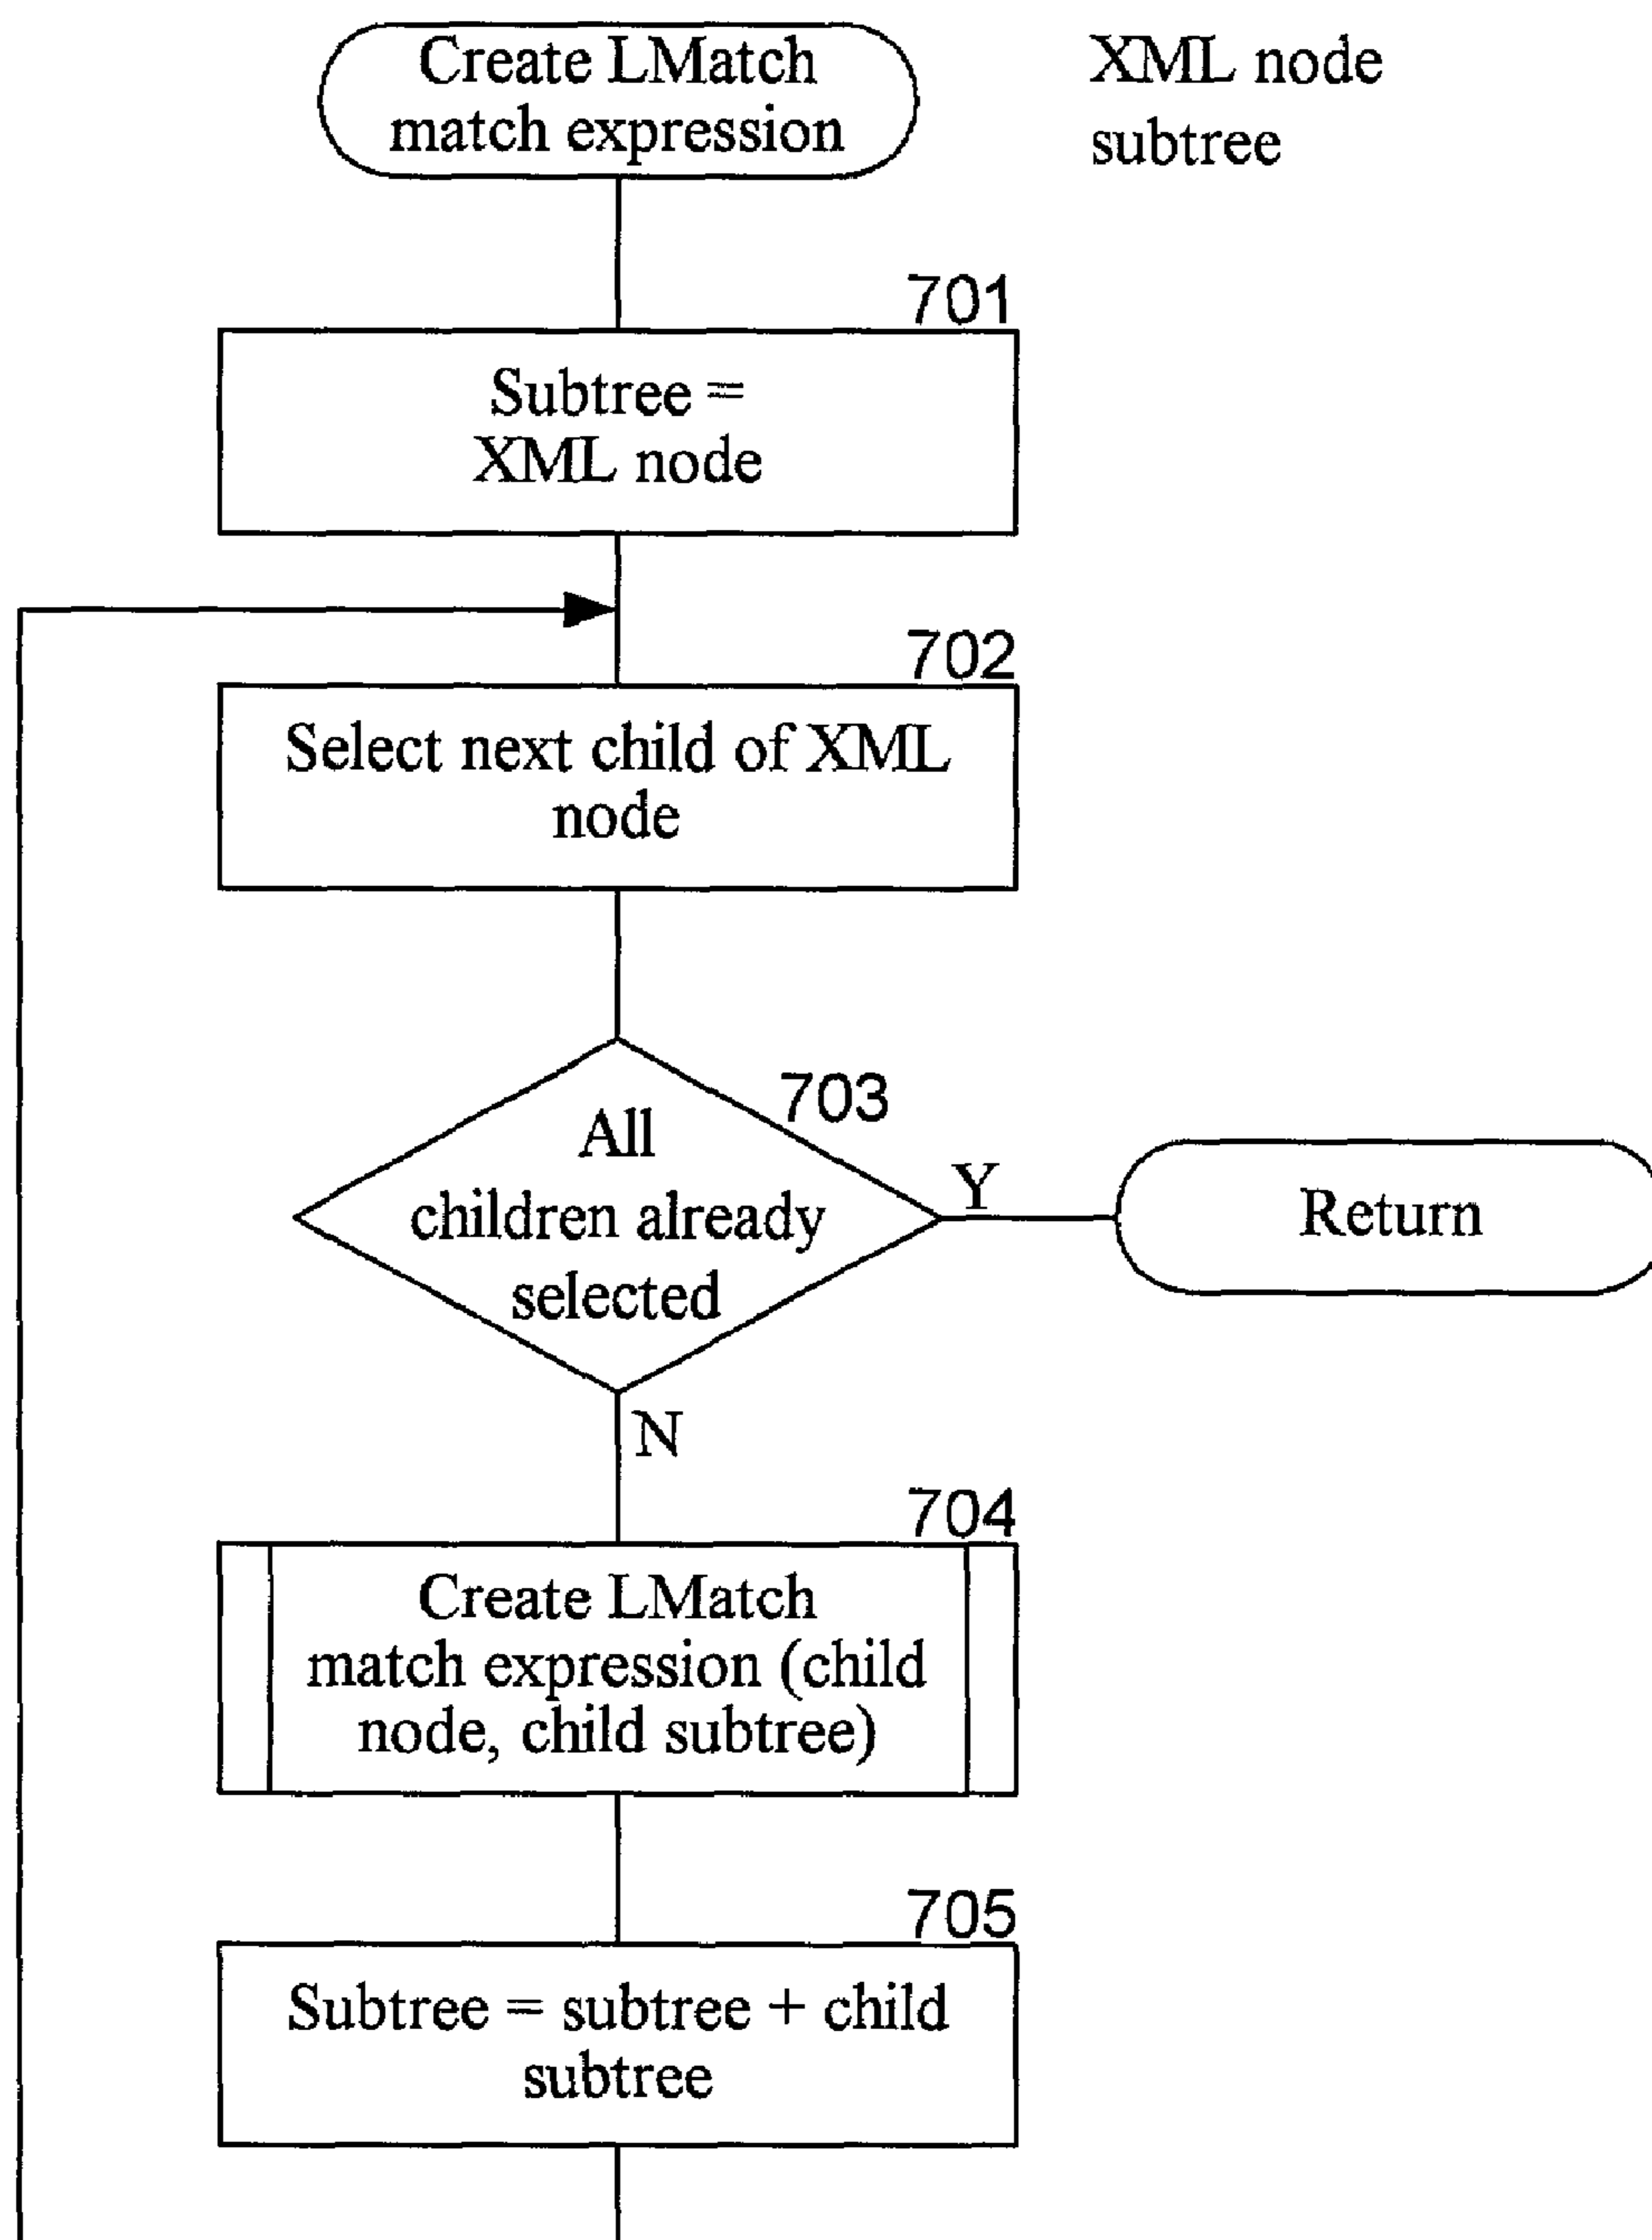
Create LMatch match expression

XML node subtree

701

Subtree = XML node

702

Select next child of XML node

703

All children already selected

Y

Return

N

704

Create LMatch match expression (child node, child subtree)

705

Subtree = subtree + child subtree